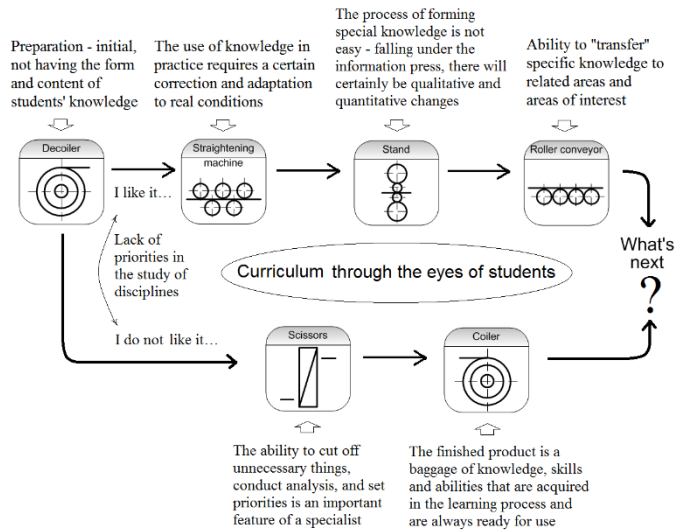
Preparation - initial, not having the form and content of students' knowledge

The use of knowledge in practice requires a certain correction and adaptation to real conditions

The process of forming special knowledge is not easy - falling under the information press, there will certainly be qualitative and quantitative changes

Ability to "transfer" specific knowledge to related areas and areas of interest

Decoiler

Straightening machine

Stand

Roller conveyor

I like it...

Lack of priorities in the study of disciplines

Curriculum through the eyes of students

What's next

?

I do not like it...

Scissors

Coiler

The ability to cut off unnecessary things, conduct analysis, and set priorities is an important feature of a specialist

The finished product is a baggage of knowledge, skills and abilities that are acquired in the learning process and are always ready for use